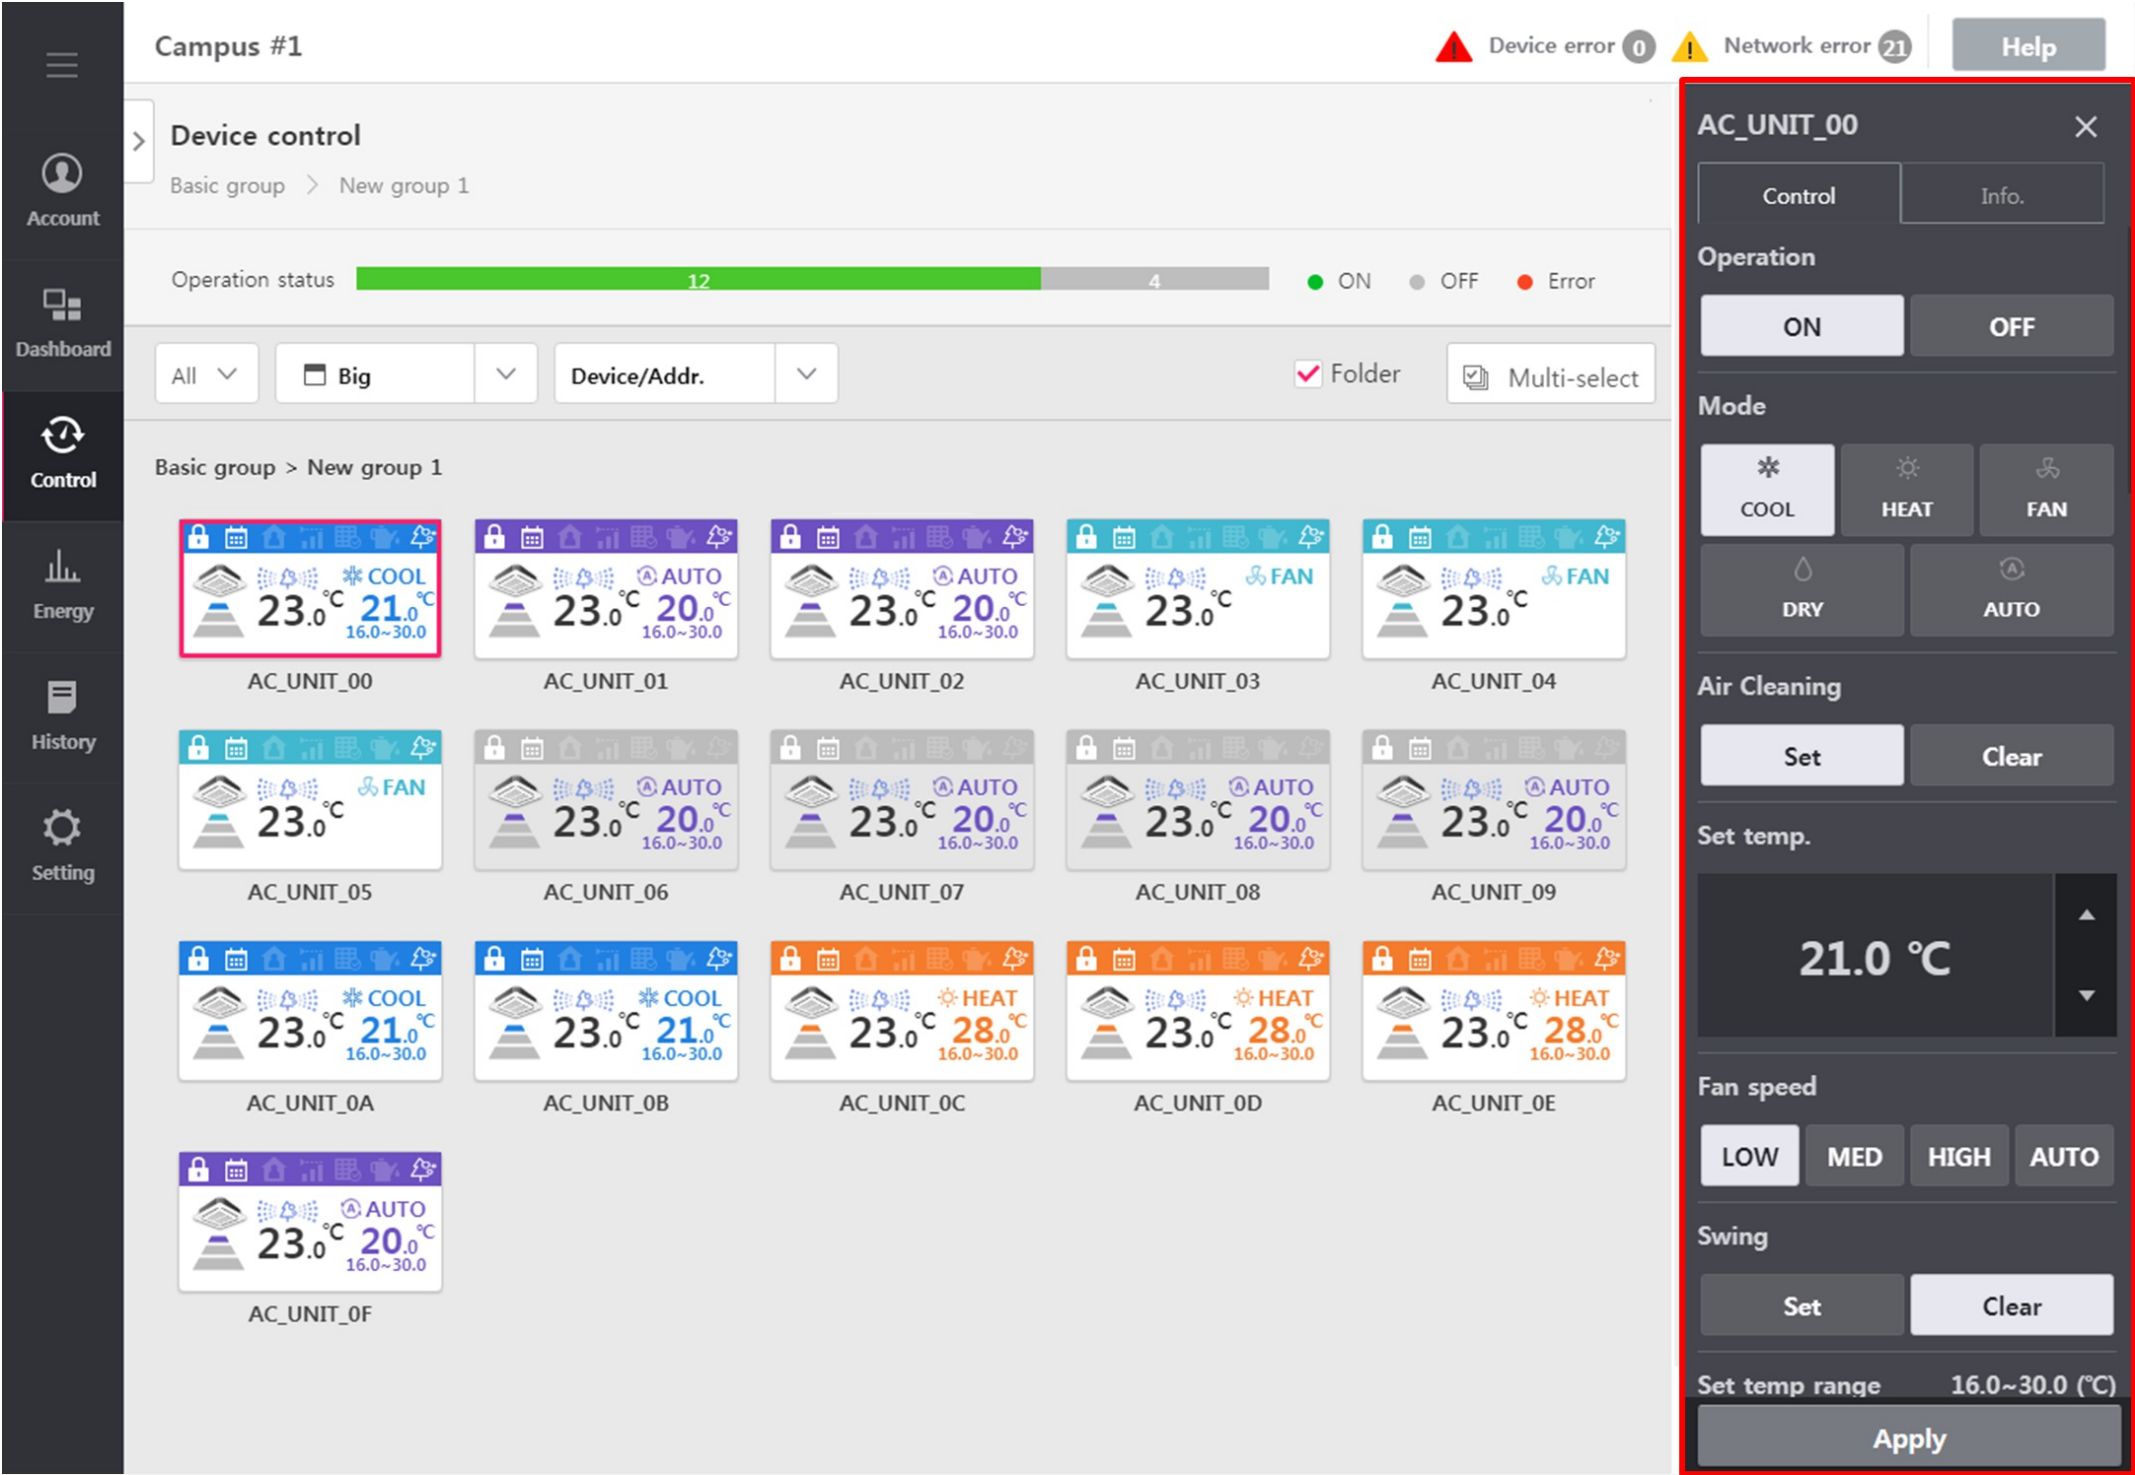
Account
Dashboard
Control
Energy
History
Setting

Campus #1

Device error 0 Network error 21 Help

Device control
Basic group > New group 1

Operation status 12 4 ON OFF Error

All Big Device/Addr. Folder Multi-select

Basic group > New group 1

COOL 23.0°C 21.0°C 16.0~30.0
AC_UNIT_00

AUTO 23.0°C 20.0°C 16.0~30.0
AC_UNIT_01

AUTO 23.0°C 20.0°C 16.0~30.0
AC_UNIT_02

FAN 23.0°C
AC_UNIT_03

FAN 23.0°C
AC_UNIT_04

FAN 23.0°C
AC_UNIT_05

AUTO 23.0°C 20.0°C 16.0~30.0
AC_UNIT_06

AUTO 23.0°C 20.0°C 16.0~30.0
AC_UNIT_07

AUTO 23.0°C 20.0°C 16.0~30.0
AC_UNIT_08

AUTO 23.0°C 20.0°C 16.0~30.0
AC_UNIT_09

COOL 23.0°C 21.0°C 16.0~30.0
AC_UNIT_0A

COOL 23.0°C 21.0°C 16.0~30.0
AC_UNIT_0B

HEAT 23.0°C 28.0°C 16.0~30.0
AC_UNIT_0C

HEAT 23.0°C 28.0°C 16.0~30.0
AC_UNIT_0D

HEAT 23.0°C 28.0°C 16.0~30.0
AC_UNIT_0E

AUTO 23.0°C 20.0°C 16.0~30.0
AC_UNIT_0F

AC_UNIT_00
Control Info.
Operation
ON OFF
Mode
COOL HEAT FAN
DRY AUTO
Air Cleaning
Set Clear
Set temp.
21.0 °C
Fan speed
LOW MED HIGH AUTO
Swing
Set Clear
Set temp range 16.0~30.0 (°C)
Apply